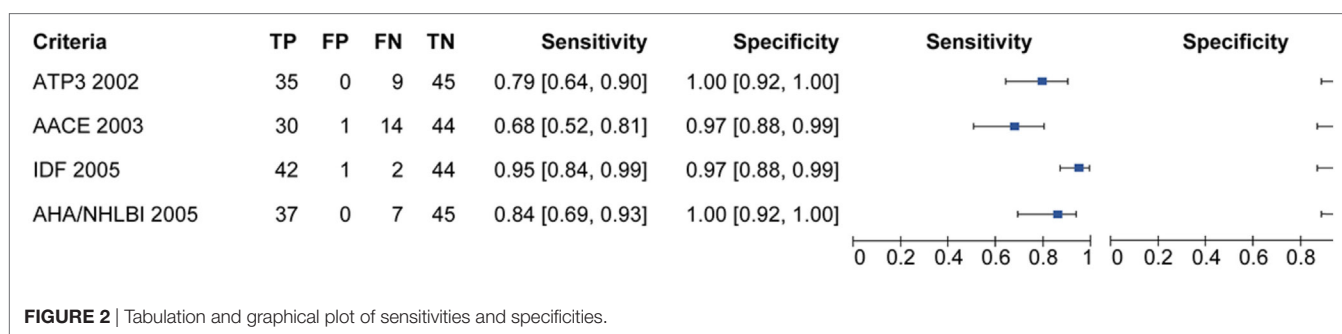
| Criteria | TP | FP | FN | TN | Sensitivity | Specificity |
|---|---|---|---|---|---|---|
| ATP3 2002 | 35 | 0 | 9 | 45 | 0.79 [0.64, 0.90] | 1.00 [0.92, 1.00] |
| AACE 2003 | 30 | 1 | 14 | 44 | 0.68 [0.52, 0.81] | 0.97 [0.88, 0.99] |
| IDF 2005 | 42 | 1 | 2 | 44 | 0.95 [0.84, 0.99] | 0.97 [0.88, 0.99] |
| AHA/NHLBI 2005 | 37 | 0 | 7 | 45 | 0.84 [0.69, 0.93] | 1.00 [0.92, 1.00] |

Sensitivity

0 0.2 0.4 0.6 0.8 1

Specificity

0 0.2 0.4 0.6 0.8

**FIGURE 2** | Tabulation and graphical plot of sensitivities and specificities.